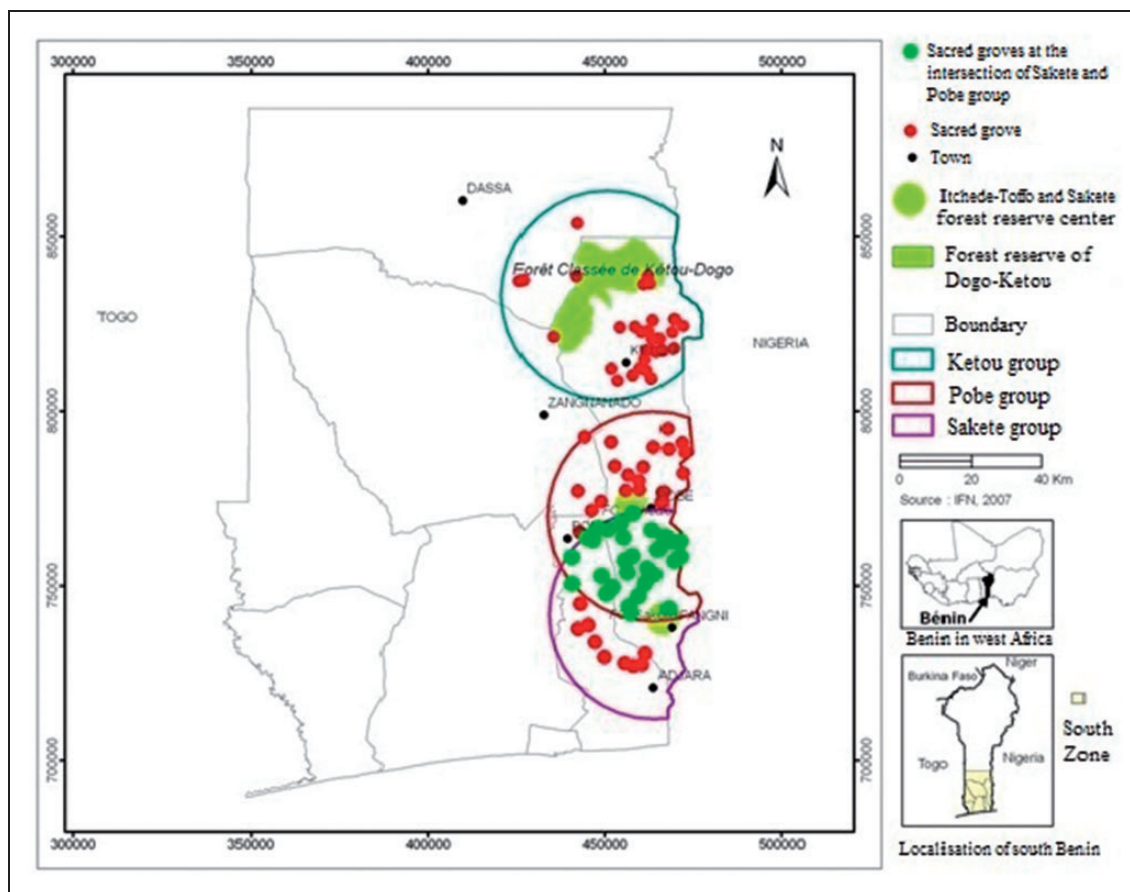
300000 350000 400000 450000 500000

300000 350000 400000 450000 500000

850000 800000 750000 700000

850000 800000 750000 700000

N

DASSA

TOGO

Forêt Classée de Kétou-Dogo

K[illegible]

NIGERIA

ZANGNANADO

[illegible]E

PO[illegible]

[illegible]

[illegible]NGNI

ADJARA

Sacred groves at the intersection of Sakete and Pobe group

Sacred grove

Town

Itchede-Toffo and Sakete forest reserve center

Forest reserve of Dogo-Ketou

Boundary

Ketou group

Pobe group

Sakete group

0 20 40 Km

Source : IFN, 2007

Bénin

Benin in west Africa

Burkina Faso

Niger

Togo

Nigeria

South Zone

Localisation of south Benin